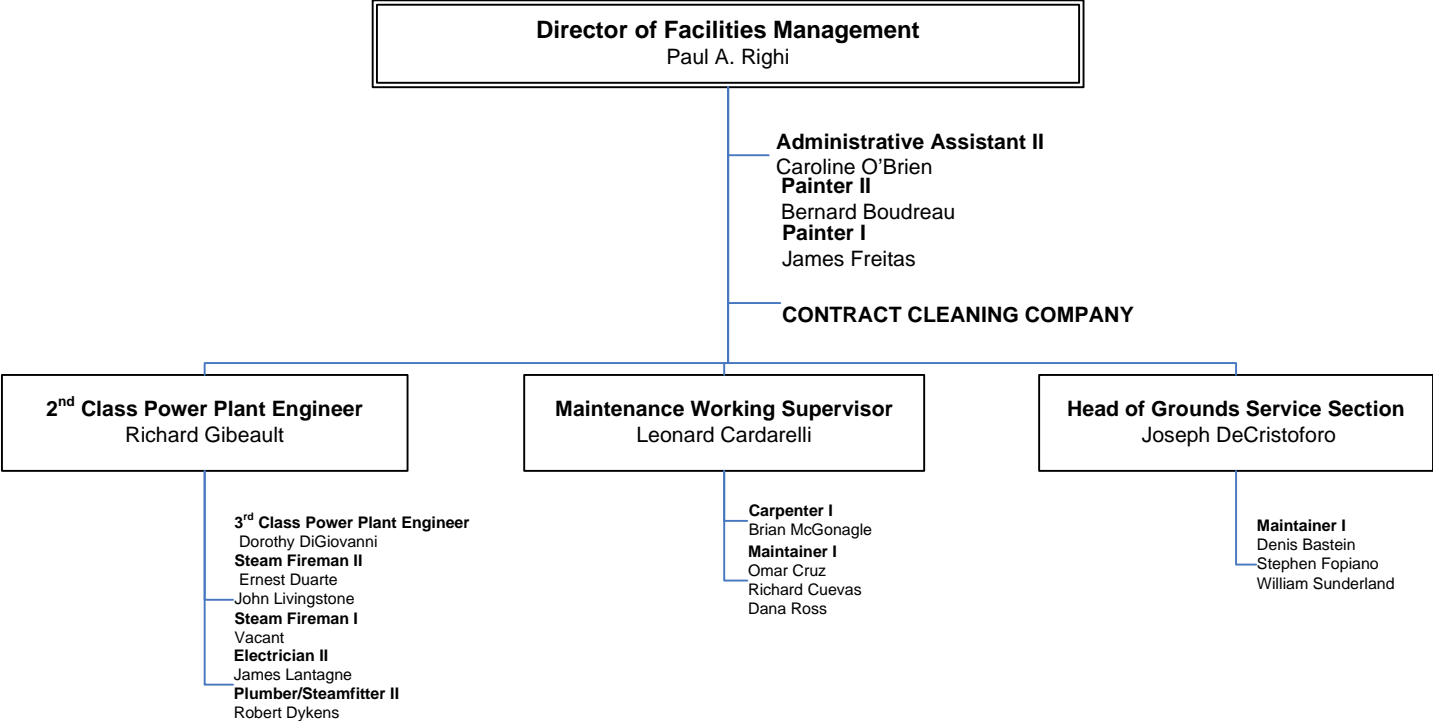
**Director of Facilities Management**
Paul A. Righi

**Administrative Assistant II**
Caroline O'Brien
**Painter II**
Bernard Boudreau
**Painter I**
James Freitas

**CONTRACT CLEANING COMPANY**

**2$^{nd}$ Class Power Plant Engineer**
Richard Gibeault

**3$^{rd}$ Class Power Plant Engineer**
Dorothy DiGiovanni
**Steam Fireman II**
Ernest Duarte
John Livingstone
**Steam Fireman I**
Vacant
**Electrician II**
James Lantagne
**Plumber/Steamfitter II**
Robert Dykens

**Maintenance Working Supervisor**
Leonard Cardarelli

**Carpenter I**
Brian McGonagle
**Maintainer I**
Omar Cruz
Richard Cuevas
Dana Ross

**Head of Grounds Service Section**
Joseph DeCristoforo

**Maintainer I**
Denis Bastein
Stephen Fopiano
William Sunderland